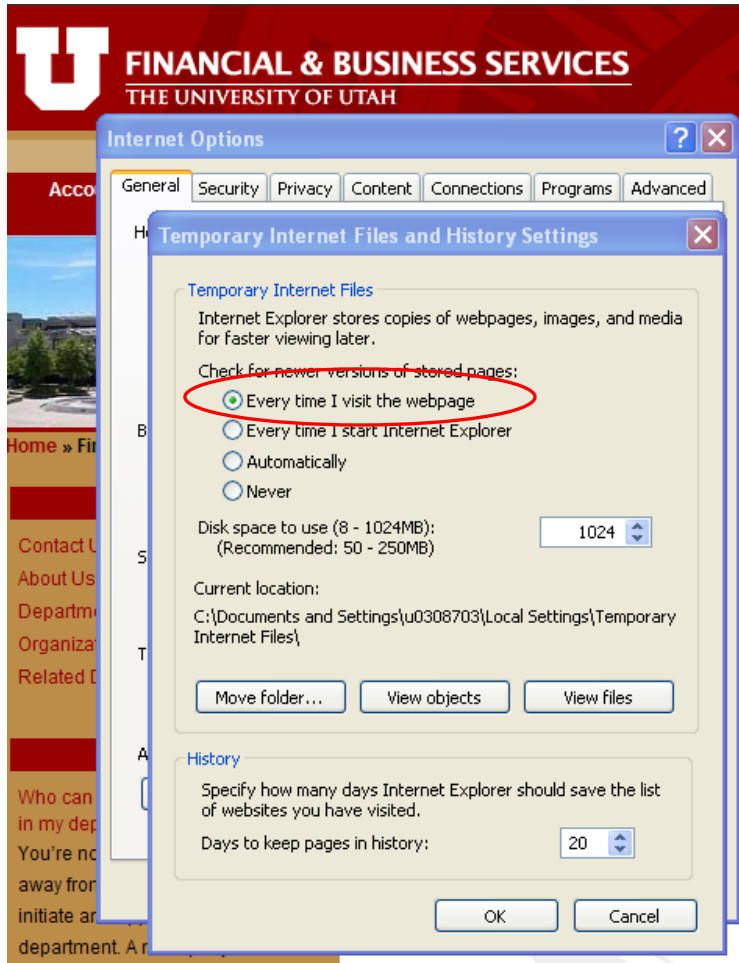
U FINANCIAL & BUSINESS SERVICES
THE UNIVERSITY OF UTAH

Acco

Home » Fi

Contact U
About Us
Departm
Organizat
Related D

Who can
in my dep
You're no
away fron
initiate ar
department. A r

Internet Options

General | Security | Privacy | Content | Connections | Programs | Advanced

Temporary Internet Files and History Settings

Temporary Internet Files

Internet Explorer stores copies of webpages, images, and media for faster viewing later.

Check for newer versions of stored pages:

Every time I visit the webpage

Every time I start Internet Explorer

Automatically

Never

Disk space to use (8 - 1024MB):
(Recommended: 50 - 250MB)

1024

Current location:

C:\Documents and Settings\u0308703\Local Settings\Temporary Internet Files\

Move folder...

View objects

View files

History

Specify how many days Internet Explorer should save the list of websites you have visited.

Days to keep pages in history:

20

OK

Cancel